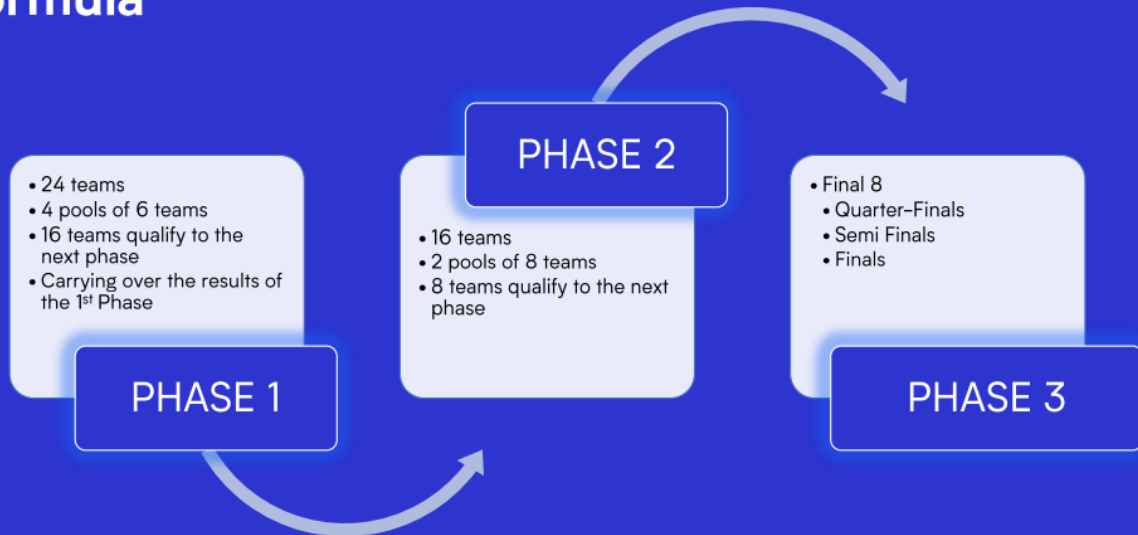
ormula

• 24 teams
• 4 pools of 6 teams
• 16 teams qualify to the next phase
• Carrying over the results of the 1$^{st}$ Phase

PHASE 1

PHASE 2

• 16 teams
• 2 pools of 8 teams
• 8 teams qualify to the next phase

• Final 8
• Quarter-Finals
• Semi Finals
• Finals

PHASE 3